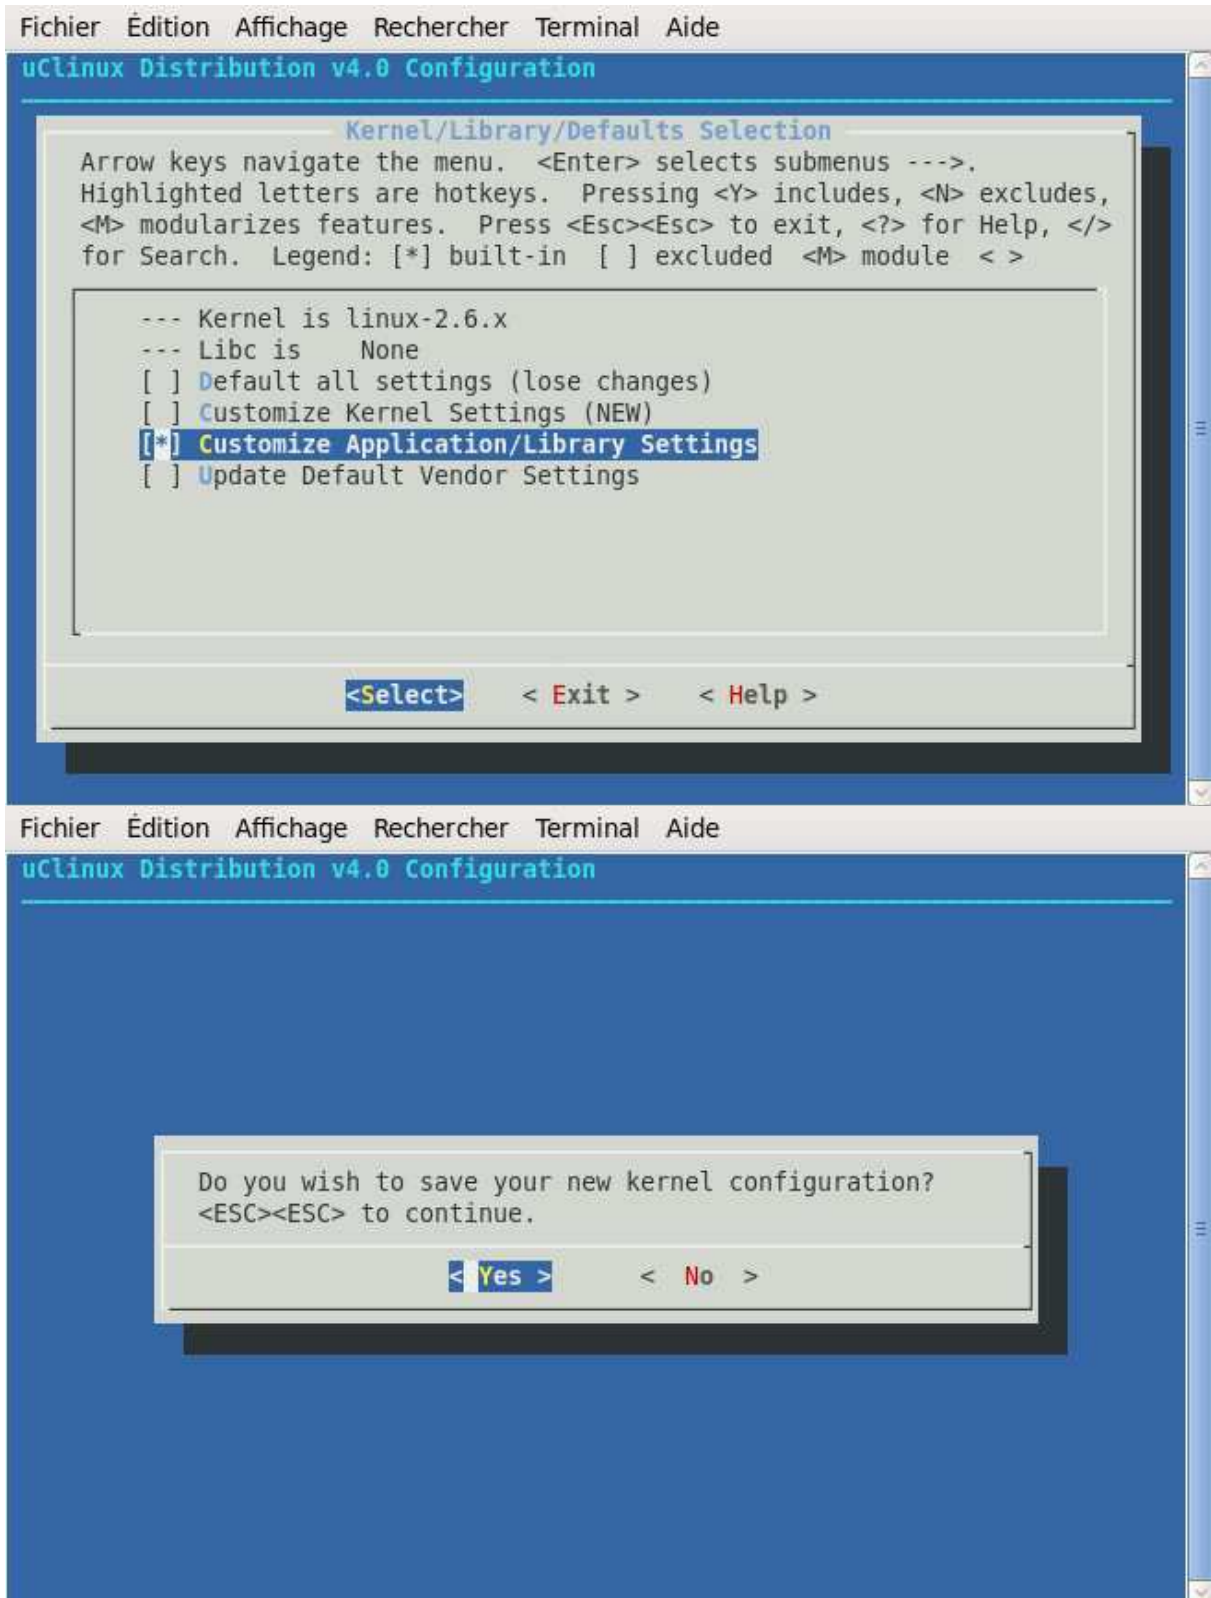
Fichier Édition Affichage Rechercher Terminal Aide

uClinux Distribution v4.0 Configuration

Kernel/Library/Defaults Selection

Arrow keys navigate the menu. <Enter> selects submenus --->. Highlighted letters are hotkeys. Pressing <Y> includes, <N> excludes, <M> modularizes features. Press <Esc><Esc> to exit, <?> for Help, </> for Search. Legend: [*] built-in [ ] excluded <M> module < >

--- Kernel is linux-2.6.x
--- Libc is None
[ ] Default all settings (lose changes)
[ ] Customize Kernel Settings (NEW)
[*] Customize Application/Library Settings
[ ] Update Default Vendor Settings

<Select> < Exit > < Help >

Fichier Édition Affichage Rechercher Terminal Aide

uClinux Distribution v4.0 Configuration

Do you wish to save your new kernel configuration?
<ESC><ESC> to continue.

< Yes > < No >